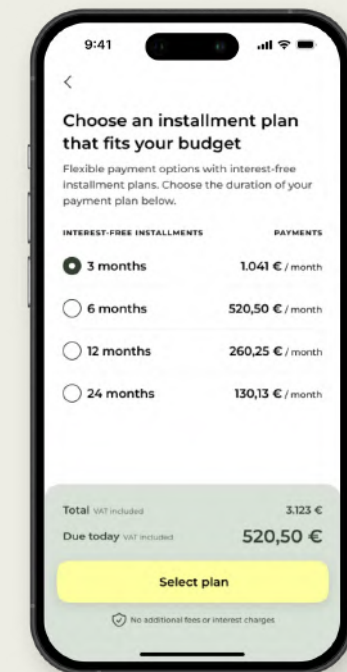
9:41

<

Choose an installment plan that fits your budget

Flexible payment options with interest-free installment plans. Choose the duration of your payment plan below.

| INTEREST-FREE INSTALLMENTS | PAYMENTS |
|---|---|
| 3 months | 1.041 € / month |
| 6 months | 520,50 € / month |
| 12 months | 260,25 € / month |
| 24 months | 130,13 € / month |

Total VAT included 3.123 €

Due today VAT included 520,50 €

Select plan

No additional fees or interest charges